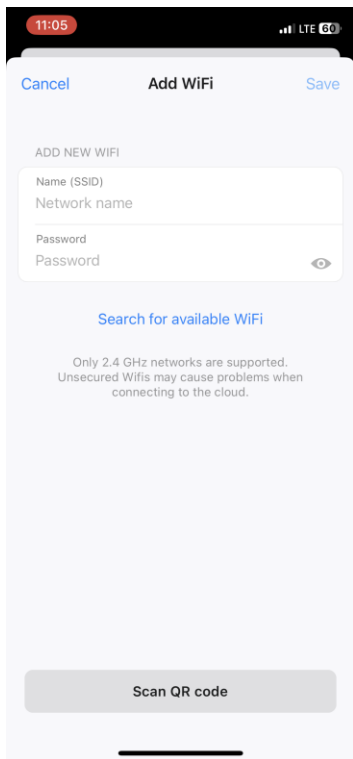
11:05
LTE 60

Cancel
Add WiFi
Save

ADD NEW WIFI
Name (SSID)
Network name
Password
Password

Search for available WiFi

Only 2.4 GHz networks are supported. Unsecured Wifis may cause problems when connecting to the cloud.

Scan QR code